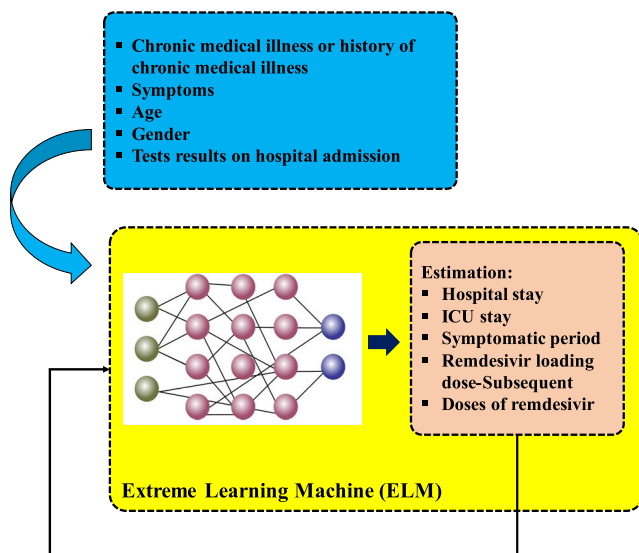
- Chronic medical illness or history of chronic medical illness
- Symptoms
- Age
- Gender
- Tests results on hospital admission

Estimation:
- Hospital stay
- ICU stay
- Symptomatic period
- Remdesivir loading dose-Subsequent
- Doses of remdesivir

Extreme Learning Machine (ELM)